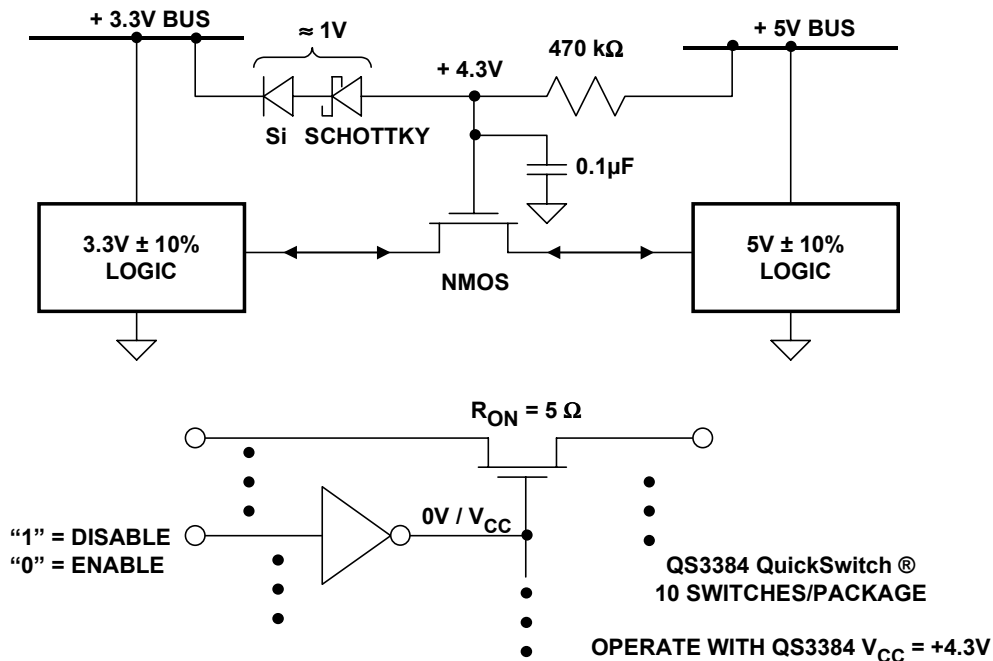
+ 3.3V BUS

≈ 1V

+ 4.3V

470 kΩ

+ 5V BUS

Si SCHOTTKY

0.1µF

3.3V ± 10% LOGIC

5V ± 10% LOGIC

NMOS

$R_{ON}$ = 5 Ω

"1" = DISABLE
"0" = ENABLE

0V / $V_{CC}$

QS3384 QuickSwitch ®
10 SWITCHES/PACKAGE

OPERATE WITH QS3384 $V_{CC}$ = +4.3V